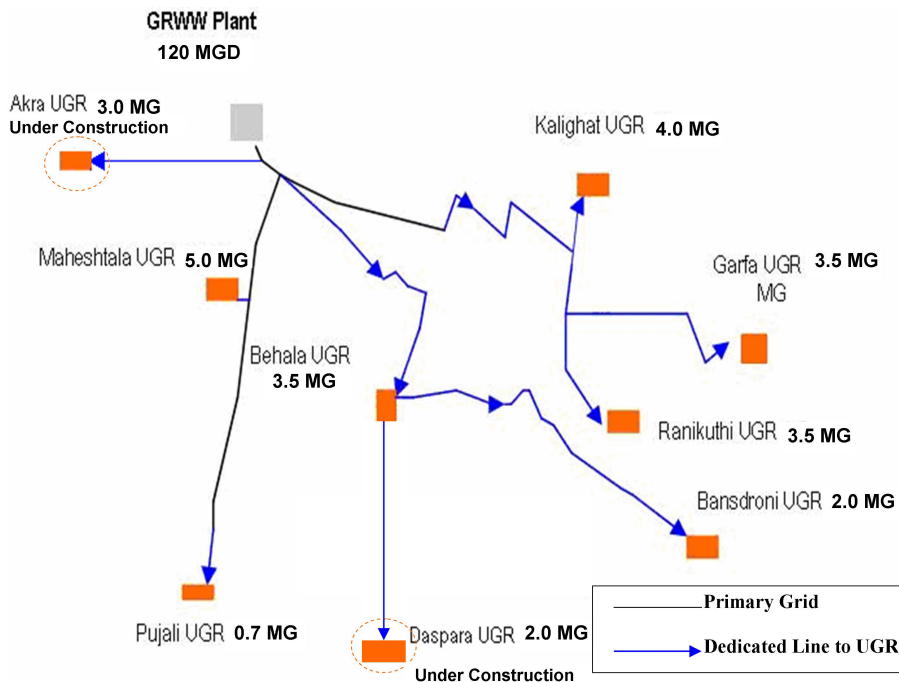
GRWW Plant
120 MGD

Akra UGR 3.0 MG
Under Construction

Kalighat UGR 4.0 MG

Maheshtala UGR 5.0 MG

Garfa UGR 3.5 MG
MG

Behala UGR
3.5 MG

Ranikuthi UGR 3.5 MG

Bansdroni UGR 2.0 MG

Pujali UGR 0.7 MG

Daspara UGR 2.0 MG
Under Construction

Primary Grid
Dedicated Line to UGR